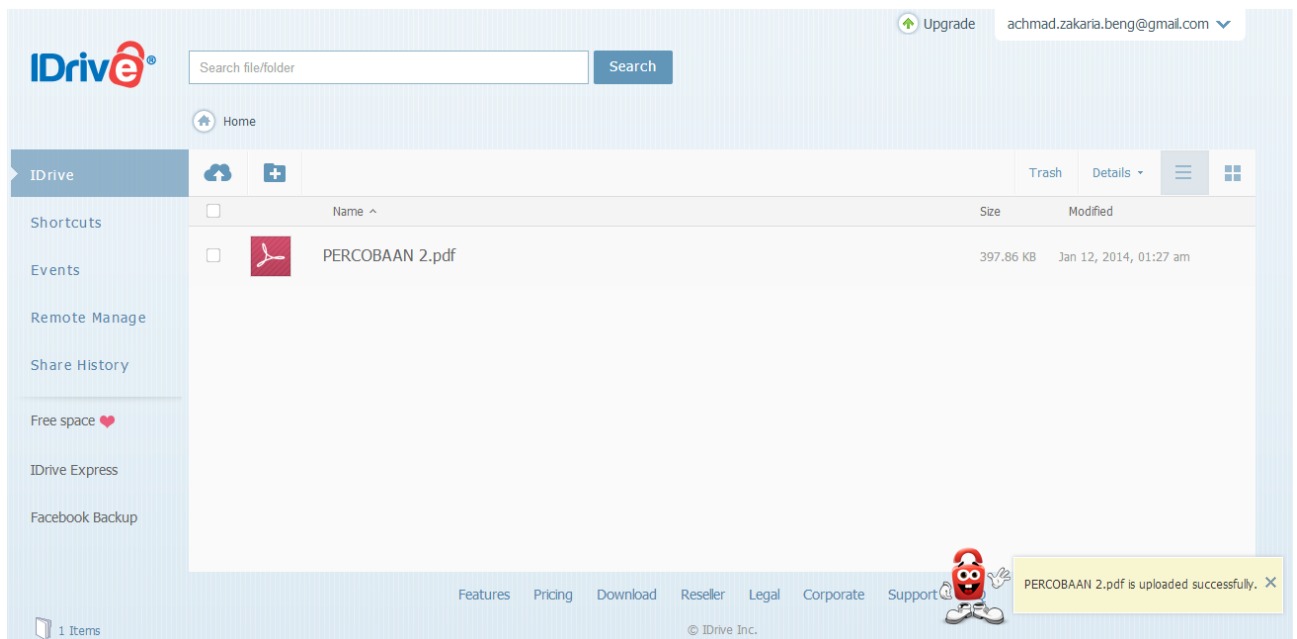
Upgrade achmad.zakaria.beng@gmail.com

IDrive®

Search file/folder

Search

Home

IDrive

Shortcuts

Events

Remote Manage

Share History

Free space

IDrive Express

Facebook Backup

Trash Details

| | Name ^ | Size | Modified |
|---|---|---|---|
| | PERCOBAAN 2.pdf | 397.86 KB | Jan 12, 2014, 01:27 am |

Features Pricing Download Reseller Legal Corporate Support

© IDrive Inc.

1 Items

PERCOBAAN 2.pdf is uploaded successfully. ✕